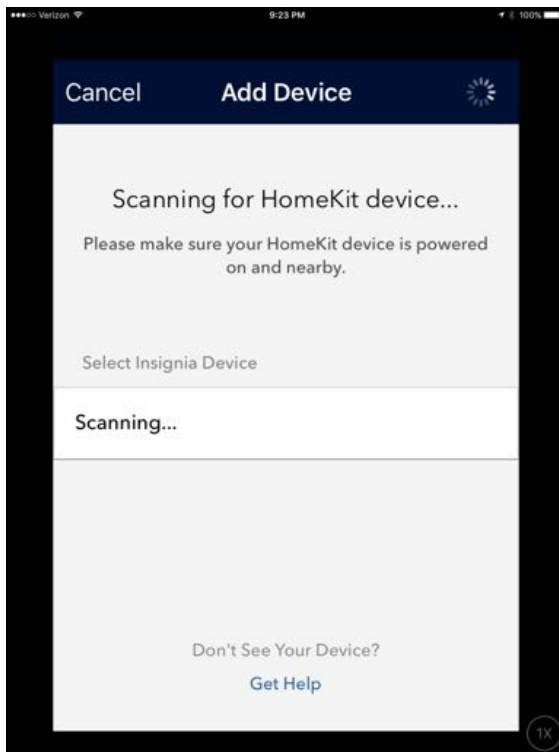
●●●○○ Verizon
9:23 PM
100%

Cancel
Add Device

Scanning for HomeKit device...

Please make sure your HomeKit device is powered on and nearby.

Select Insignia Device

Scanning...

Don't See Your Device?

Get Help

1X